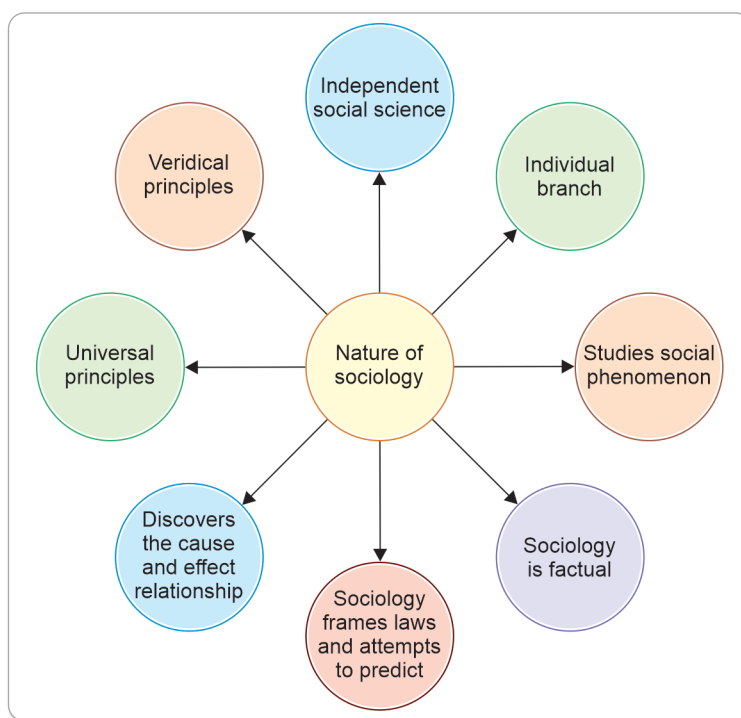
Nature of sociology

Independent social science

Individual branch

Studies social phenomenon

Sociology is factual

Sociology frames laws and attempts to predict

Discovers the cause and effect relationship

Universal principles

Veridical principles